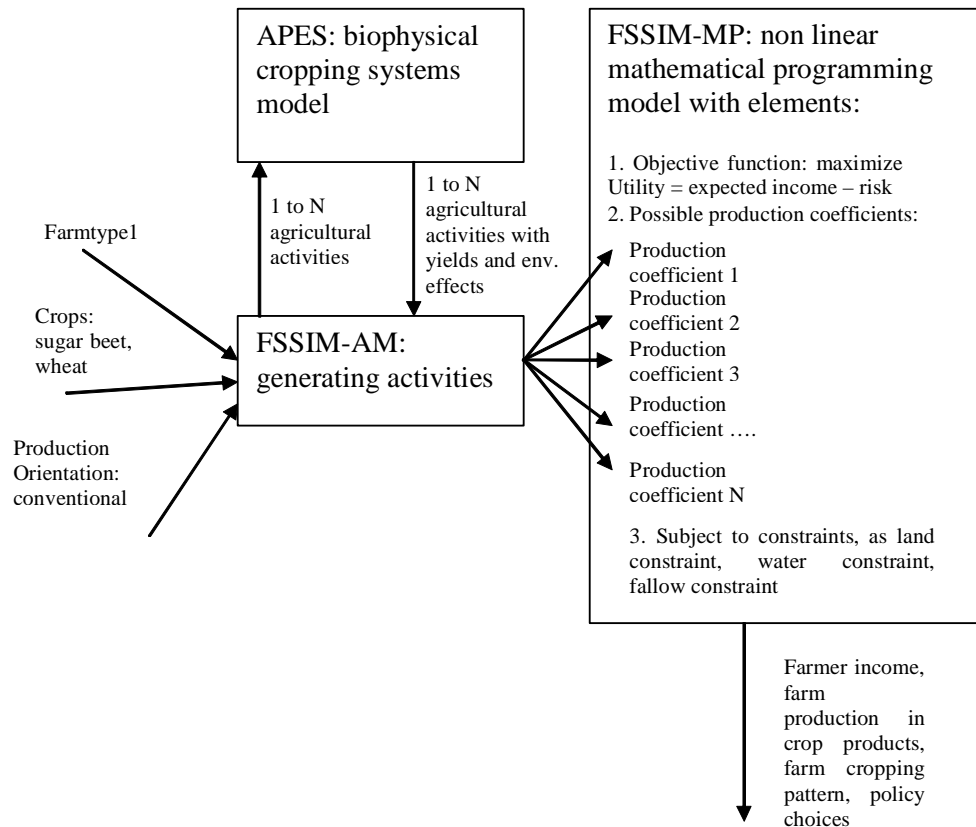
APES: biophysical cropping systems model

FSSIM-MP: non linear mathematical programming model with elements:

1. Objective function: maximize Utility = expected income – risk
2. Possible production coefficients:

Production coefficient 1
Production coefficient 2
Production coefficient 3
Production coefficient ….
Production coefficient N

3. Subject to constraints, as land constraint, water constraint, fallow constraint

1 to N agricultural activities

1 to N agricultural activities with yields and env. effects

Farmtype1

Crops: sugar beet, wheat

Production Orientation: conventional

FSSIM-AM: generating activities

Farmer income, farm production in crop products, farm cropping pattern, policy choices